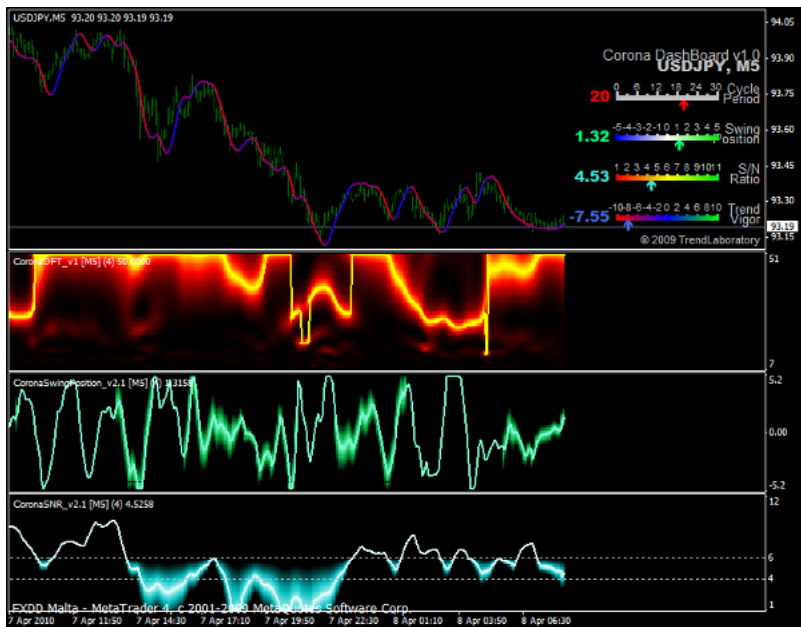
USDJPY,M5 93.20 93.20 93.19 93.19

Corona DashBoard v1.0
USDJPY, M5

20 0 6 12 18 24 30 Cycle Period

1.32 -5 -4 -3 -2 -1 0 1 2 3 4 5 Swing Position

4.53 1 2 3 4 5 6 7 8 9 10 11 S/N Ratio

-7.55 -10 -8 -6 -4 -2 0 2 4 6 8 10 Trend Vigor

© 2009 TrendLaboratory

94.05
93.90
93.75
93.60
93.45
93.30
93.19
93.15

CoronaDFT_v1 [M5] (4) 50.0000
51
7

CoronaSwingPosition_v2.1 [M5] (4) 1.3158
5.2
0.00
-5.2

CoronaSNR_v2.1 [M5] (4) 4.5258
12
6
4
1

FXDD Malta - MetaTrader 4, c 2001-2009 MetaQuotes Software Corp.

7 Apr 2010 | 7 Apr 11:50 | 7 Apr 14:30 | 7 Apr 17:10 | 7 Apr 19:50 | 7 Apr 22:30 | 8 Apr 01:10 | 8 Apr 03:50 | 8 Apr 06:30